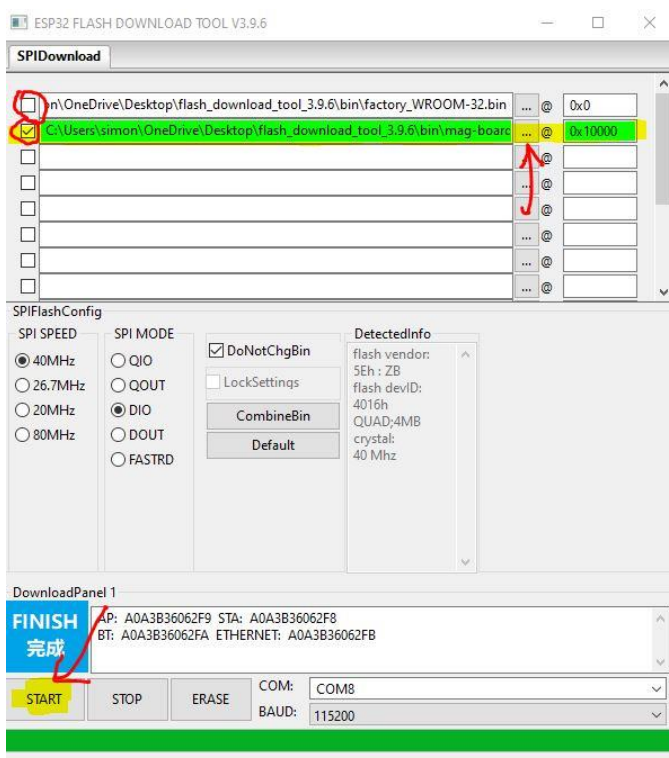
ESP32 FLASH DOWNLOAD TOOL V3.9.6

SPIDownload

n\OneDrive\Desktop\flash_download_tool_3.9.6\bin\factory_WROOM-32.bin ... @ 0x0

C:\Users\simon\OneDrive\Desktop\flash_download_tool_3.9.6\bin\mag-board ... @ 0x10000

... @
... @
... @
... @
... @
... @

SPIFlashConfig

SPI SPEED
40MHz
26.7MHz
20MHz
80MHz

SPI MODE
QIO
QOUT
DIO
DOUT
FASTRD

DoNotChgBin
LockSettings
CombineBin
Default

DetectedInfo
flash vendor:
5Eh : ZB
flash devID:
4016h
QUAD;4MB
crystal:
40 Mhz

DownloadPanel 1

FINISH
完成

AP: A0A3B36062F9 STA: A0A3B36062F8
BT: A0A3B36062FA ETHERNET: A0A3B36062FB

START STOP ERASE COM: COM8
BAUD: 115200